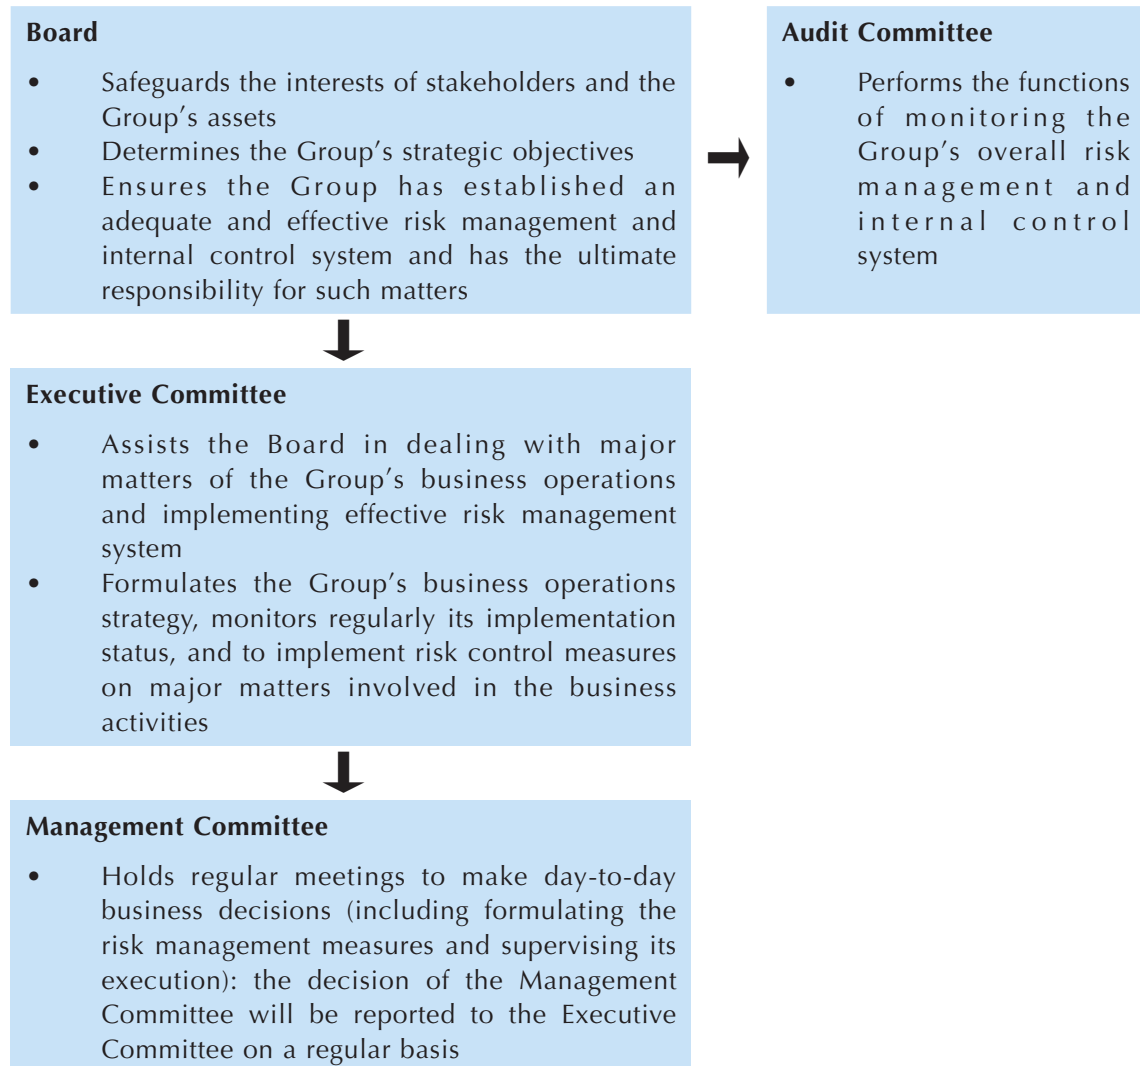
**Board**

- Safeguards the interests of stakeholders and the Group's assets
- Determines the Group's strategic objectives
- Ensures the Group has established an adequate and effective risk management and internal control system and has the ultimate responsibility for such matters

**Audit Committee**

- Performs the functions of monitoring the Group's overall risk management and internal control system

**Executive Committee**

- Assists the Board in dealing with major matters of the Group's business operations and implementing effective risk management system
- Formulates the Group's business operations strategy, monitors regularly its implementation status, and to implement risk control measures on major matters involved in the business activities

**Management Committee**

- Holds regular meetings to make day-to-day business decisions (including formulating the risk management measures and supervising its execution): the decision of the Management Committee will be reported to the Executive Committee on a regular basis